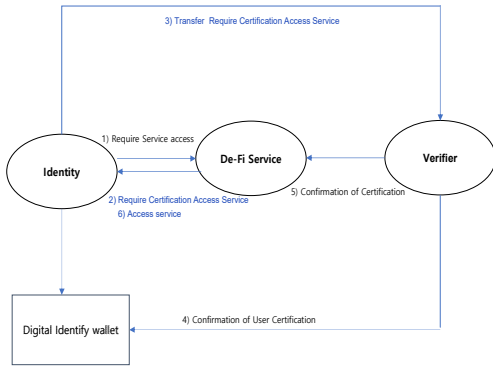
3) Transfer Require Certification Access Service

1) Require Service access

Identity

De-Fi Service

Verifier

2) Require Certification Access Service
6) Access service

5) Confirmation of Certification

4) Confirmation of User Certification

Digital Identify wallet